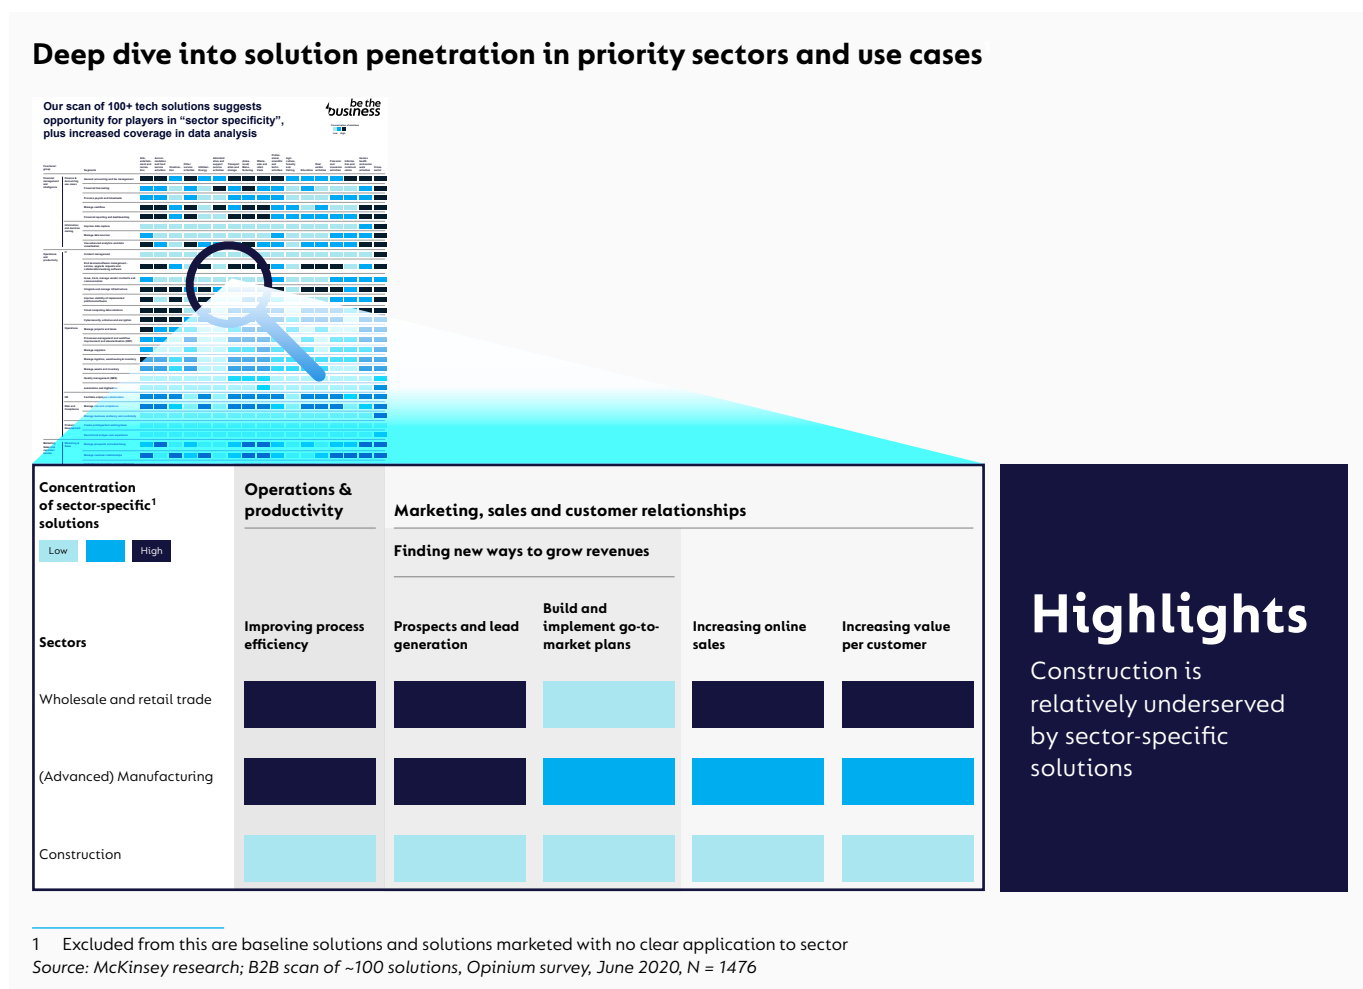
Deep dive into solution penetration in priority sectors and use cases

Our scan of 100+ tech solutions suggests opportunity for players in "sector specificity", plus increased coverage in data analysis

be the business

| Concentration of sector-specific$^1$ solutions | Operations & productivity | Marketing, sales and customer relationships | | | |
|---|---|---|---|---|---|
| Low / High | | Finding new ways to grow revenues | | | |
| Sectors | Improving process efficiency | Prospects and lead generation | Build and implement go-to-market plans | Increasing online sales | Increasing value per customer |
| Wholesale and retail trade | | | | | |
| (Advanced) Manufacturing | | | | | |
| Construction | | | | | |

Highlights

Construction is relatively underserved by sector-specific solutions

1 Excluded from this are baseline solutions and solutions marketed with no clear application to sector
Source: McKinsey research; B2B scan of ~100 solutions, Opinium survey, June 2020, N = 1476